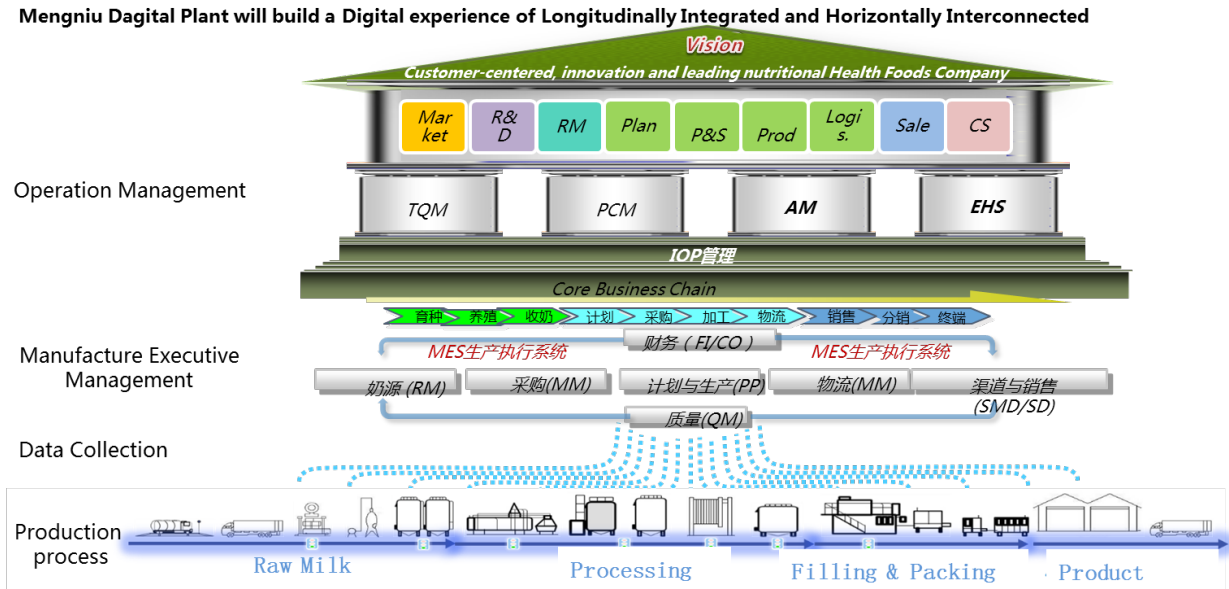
Mengniu Dagital Plant will build a Digital experience of Longitudinally Integrated and Horizontally Interconnected

Vision

Customer-centered, innovation and leading nutritional Health Foods Company

Market

R&D

RM

Plan

P&S

Prod

Logis.

Sale

CS

Operation Management

TQM

PCM

AM

EHS

IOP管理

Core Business Chain

育种 养殖 收奶 计划 采购 加工 物流 销售 分销 终端

Manufacture Executive Management

MES生产执行系统

财务（FI/CO）

MES生产执行系统

奶源 (RM)

采购(MM)

计划与生产(PP)

物流(MM)

渠道与销售 (SMD/SD)

质量(QM)

Data Collection

Production process

Raw Milk

Processing

Filling & Packing

Product